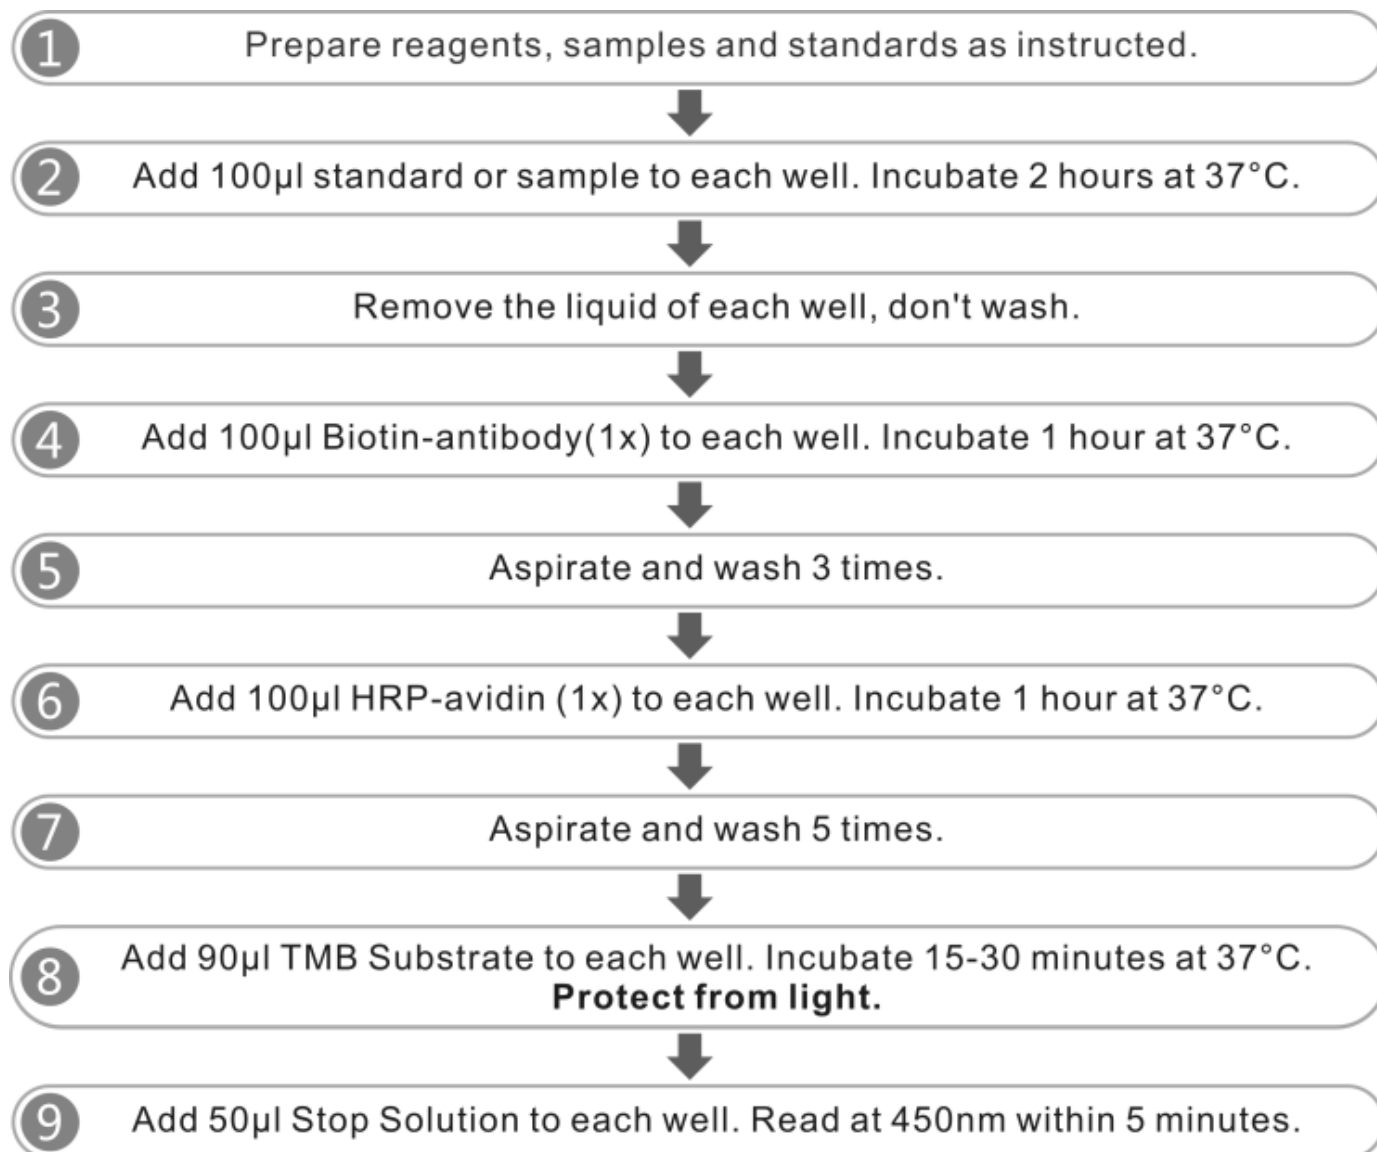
1 Prepare reagents, samples and standards as instructed.

2 Add 100μl standard or sample to each well. Incubate 2 hours at 37°C.

3 Remove the liquid of each well, don't wash.

4 Add 100μl Biotin-antibody(1x) to each well. Incubate 1 hour at 37°C.

5 Aspirate and wash 3 times.

6 Add 100μl HRP-avidin (1x) to each well. Incubate 1 hour at 37°C.

7 Aspirate and wash 5 times.

8 Add 90μl TMB Substrate to each well. Incubate 15-30 minutes at 37°C. **Protect from light.**

9 Add 50μl Stop Solution to each well. Read at 450nm within 5 minutes.